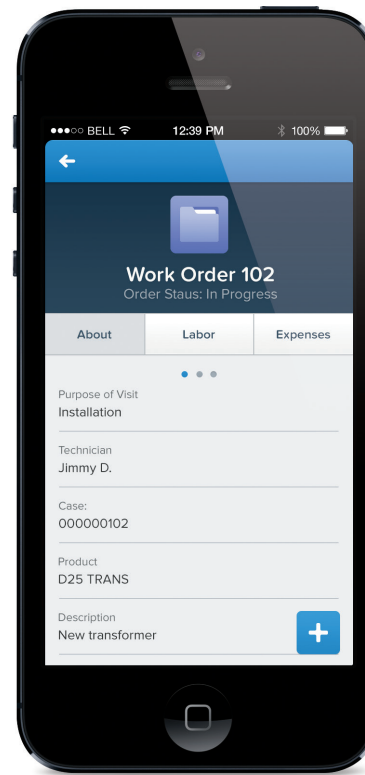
●●●○○ BELL 12:39 PM 100%

Work Order 102
Order Staus: In Progress

About
Labor
Expenses

Purpose of Visit
Installation

Technician
Jimmy D.

Case:
000000102

Product
D25 TRANS

Description
New transformer